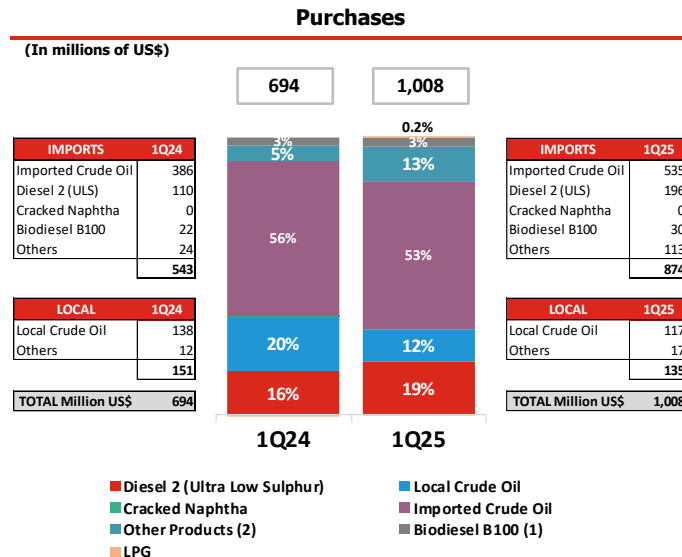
Purchases

(In millions of US$)

694

1,008

| IMPORTS | 1Q24 |
|---|---|
| Imported Crude Oil | 386 |
| Diesel 2 (ULS) | 110 |
| Cracked Naphtha | 0 |
| Biodiesel B100 | 22 |
| Others | 24 |
| | 543 |

| LOCAL | 1Q24 |
|---|---|
| Local Crude Oil | 138 |
| Others | 12 |
| | 151 |

| TOTAL Million US$ | 694 |
|---|---|

3%
5%
56%
20%
16%

0.2%
3%
13%
53%
12%
19%

1Q24
1Q25

| IMPORTS | 1Q25 |
|---|---|
| Imported Crude Oil | 535 |
| Diesel 2 (ULS) | 196 |
| Cracked Naphtha | 0 |
| Biodiesel B100 | 30 |
| Others | 113 |
| | 874 |

| LOCAL | 1Q25 |
|---|---|
| Local Crude Oil | 117 |
| Others | 17 |
| | 135 |

| TOTAL Million US$ | 1,008 |
|---|---|

Diesel 2 (Ultra Low Sulphur)
Local Crude Oil
Cracked Naphtha
Imported Crude Oil
Other Products (2)
Biodiesel B100 (1)
LPG